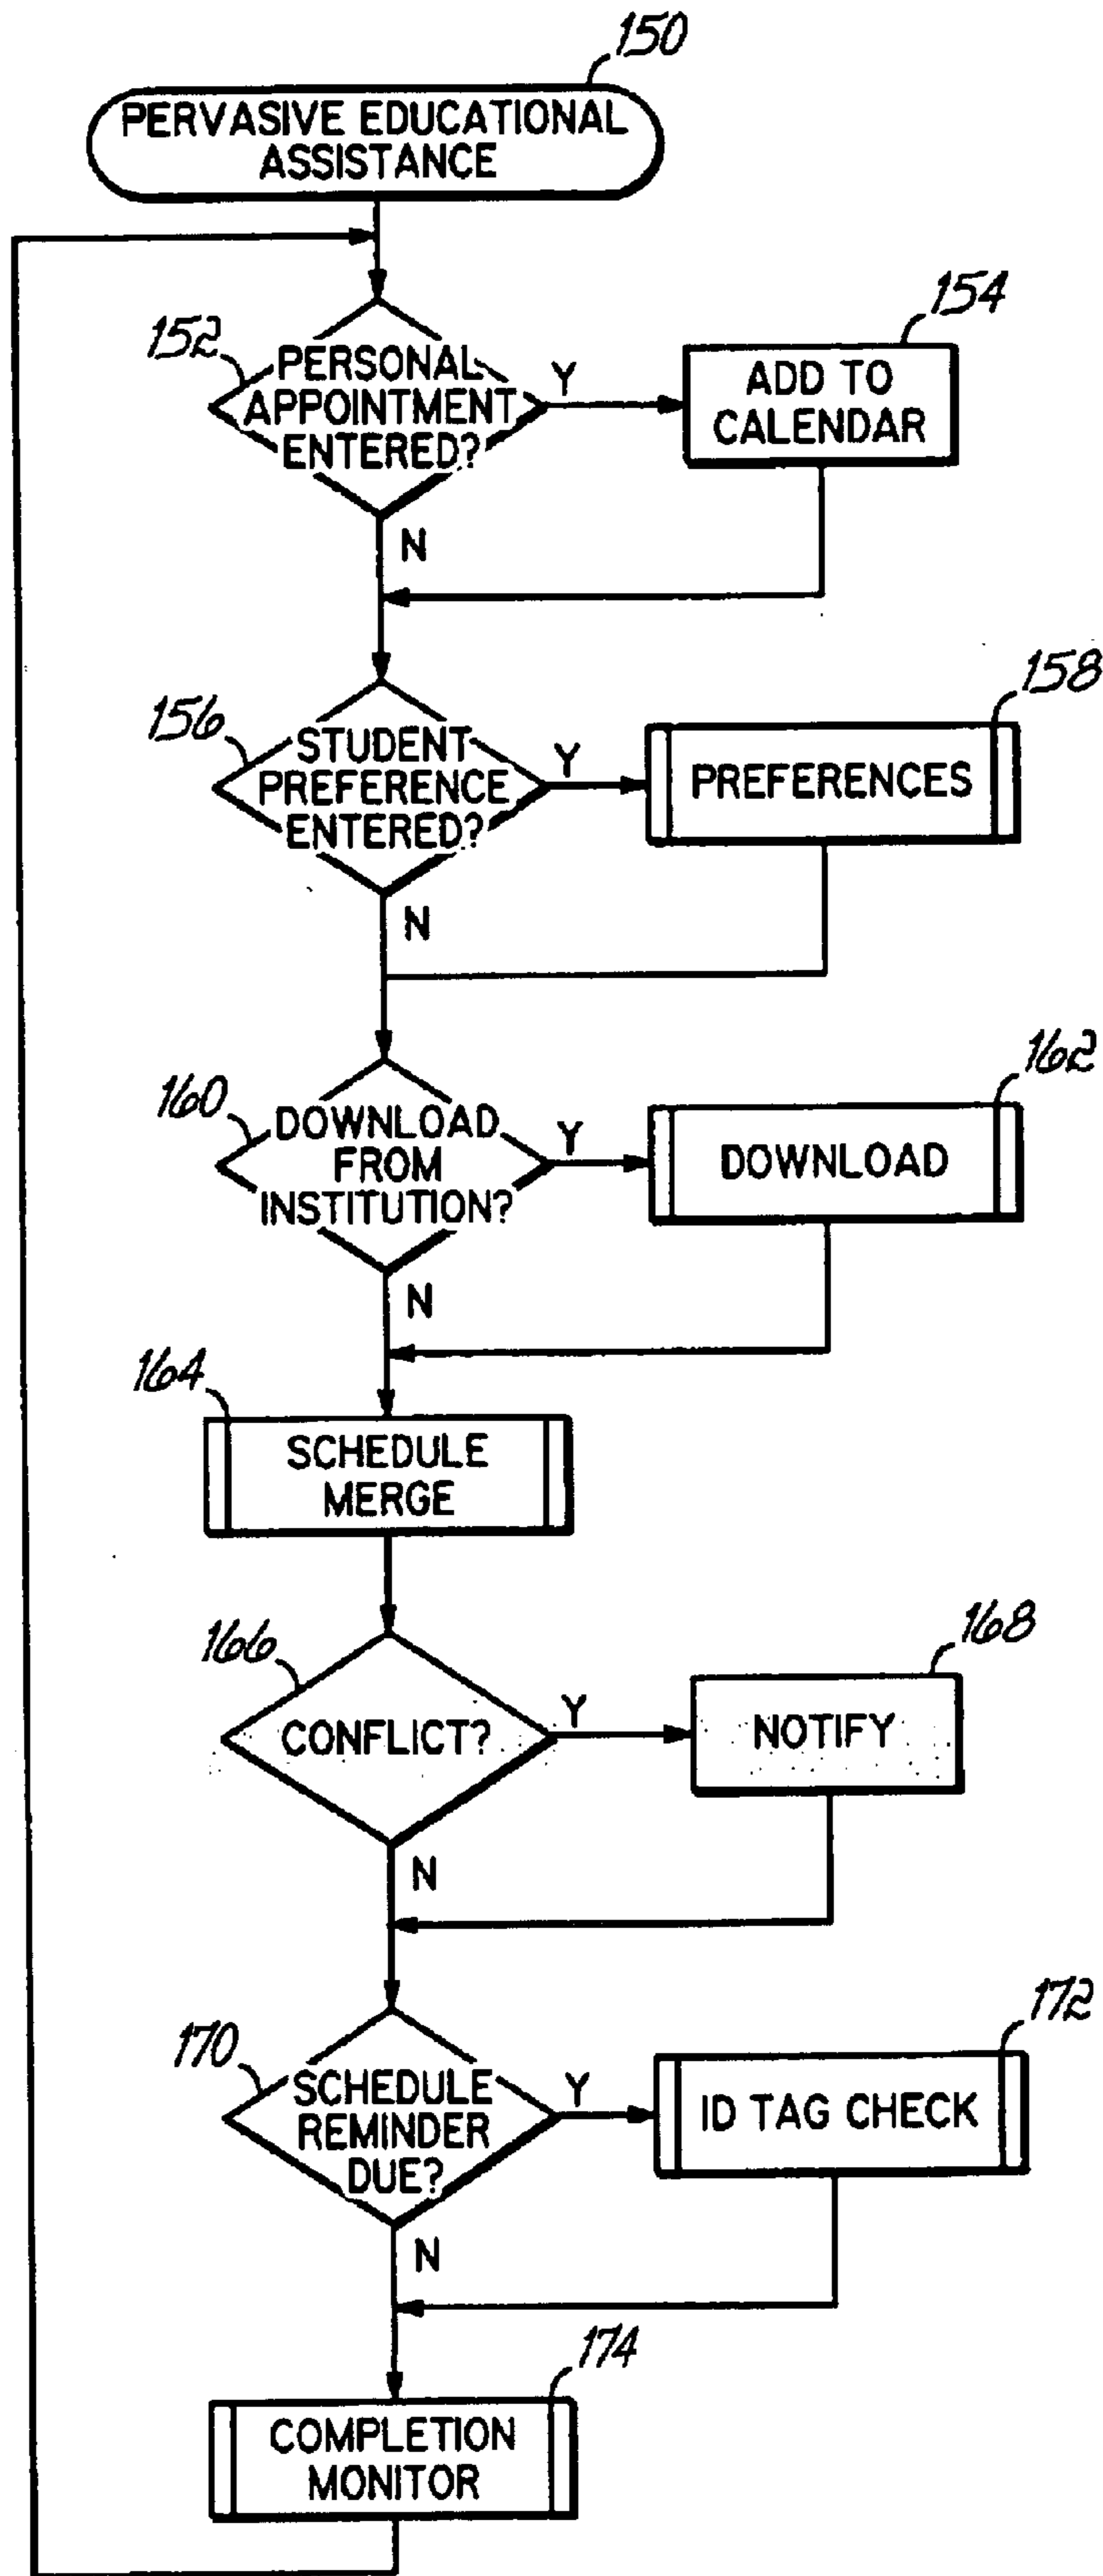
150
PERVASIVE EDUCATIONAL ASSISTANCE

152
PERSONAL APPOINTMENT ENTERED?
Y
154
ADD TO CALENDAR
N

156
STUDENT PREFERENCE ENTERED?
Y
158
PREFERENCES
N

160
DOWNLOAD FROM INSTITUTION?
Y
162
DOWNLOAD
N

164
SCHEDULE MERGE

166
CONFLICT?
Y
168
NOTIFY
N

170
SCHEDULE REMINDER DUE?
Y
172
ID TAG CHECK
N

174
COMPLETION MONITOR